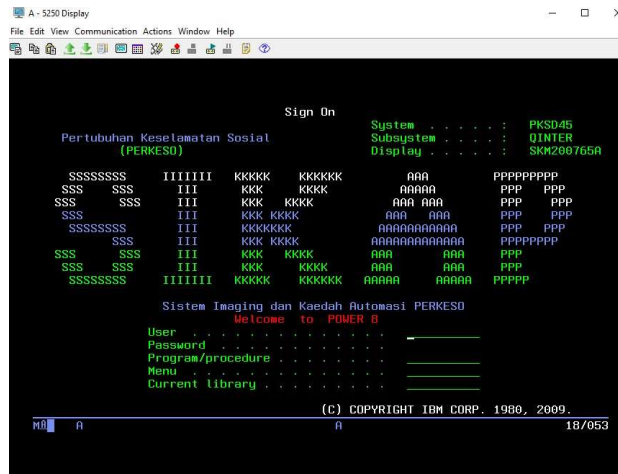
A - 5250 Display

File Edit View Communication Actions Window Help

Sign On

System . . . . . : PKSD45
Subsystem . . . . : QINTER
Display . . . . . : SKM200765A

Pertubuhan Keselamatan Sosial
(PERKESO)

SSSSSSS IIIIIII KKKKK KKKKKK AAA PPPPPPPP
SSS SSS III KKK KKKK AAAAA PPP PPP
SSS SSS III KKK KKKK AAA AAA PPP PPP
SSS III KKK KKKK AAA AAA PPP PPP
SSSSSSS III KKKKKKK AAAAAAAAAAA PPP PPP
SSS III KKK KKKK AAAAAAAAAAAAA PPPPPPPP
SSS SSS III KKK KKKK AAA AAA PPP
SSS SSS III KKK KKKK AAA AAA PPP
SSSSSSS IIIIIII KKKKK KKKKKK AAAAA AAAAA PPPPP

Sistem Imaging dan Kaedah Automasi PERKESO
Welcome to POWER 8

User . . . . . . . . . . . . . .
Password . . . . . . . . . . . .
Program/procedure . . . . . . . .
Menu . . . . . . . . . . . . . .
Current library . . . . . . . . .

(C) COPYRIGHT IBM CORP. 1980, 2009.

MA A A 18/053